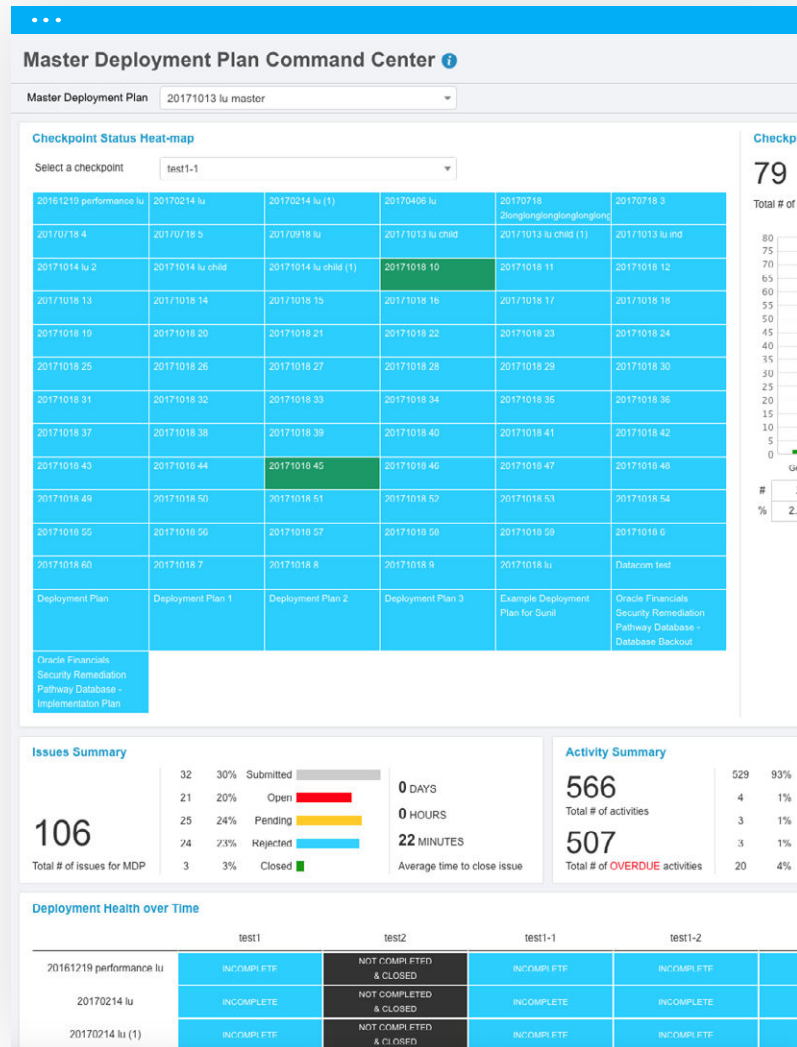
Master Deployment Plan Command Center

Master Deployment Plan 20171013 lu master

Checkpoint Status Heat-map

Select a checkpoint test1-1

| | | | | | |
|---|---|---|---|---|---|
| 20161219 performance lu | 20170214 lu | 20170214 lu (1) | 20170406 lu | 20170718 2longlonglonglonglonglong | 20170718 3 |
| 20170718 4 | 20170718 5 | 20170918 lu | 20171013 lu child | 20171013 lu child (1) | 20171013 lu ind |
| 20171014 lu 2 | 20171014 lu child | 20171014 lu child (1) | 20171018 10 | 20171018 11 | 20171018 12 |
| 20171018 13 | 20171018 14 | 20171018 15 | 20171018 16 | 20171018 17 | 20171018 18 |
| 20171018 19 | 20171018 20 | 20171018 21 | 20171018 22 | 20171018 23 | 20171018 24 |
| 20171018 25 | 20171018 26 | 20171018 27 | 20171018 28 | 20171018 29 | 20171018 30 |
| 20171018 31 | 20171018 32 | 20171018 33 | 20171018 34 | 20171018 35 | 20171018 36 |
| 20171018 37 | 20171018 38 | 20171018 39 | 20171018 40 | 20171018 41 | 20171018 42 |
| 20171018 43 | 20171018 44 | 20171018 45 | 20171018 46 | 20171018 47 | 20171018 48 |
| 20171018 49 | 20171018 50 | 20171018 51 | 20171018 52 | 20171018 53 | 20171018 54 |
| 20171018 55 | 20171018 56 | 20171018 57 | 20171018 58 | 20171018 59 | 20171018 6 |
| 20171018 60 | 20171018 7 | 20171018 8 | 20171018 9 | 20171018 lu | Datacom test |
| Deployment Plan | Deployment Plan 1 | Deployment Plan 2 | Deployment Plan 3 | Example Deployment Plan for Sunil | Oracle Financials Security Remediation Pathway Database - Database Backout |
| Oracle Financials Security Remediation Pathway Database - Implementaton Plan | | | | | |

Checkp

79

Total # of

80 75 70 65 60 55 50 45 40 35 30 25 20 15 10 5 0

Ge

#

% 2.

Issues Summary

106

Total # of issues for MDP

| | | |
|---|---|---|
| 32 | 30% | Submitted |
| 21 | 20% | Open |
| 25 | 24% | Pending |
| 24 | 23% | Rejected |
| 3 | 3% | Closed |

0 DAYS
0 HOURS
22 MINUTES
Average time to close issue

Activity Summary

566
Total # of activities

507
Total # of OVERDUE activities

| | |
|---|---|
| 529 | 93% |
| 4 | 1% |
| 3 | 1% |
| 3 | 1% |
| 20 | 4% |

Deployment Health over Time

| | test1 | test2 | test1-1 | test1-2 |
|---|---|---|---|---|
| 20161219 performance lu | INCOMPLETE | NOT COMPLETED & CLOSED | INCOMPLETE | INCOMPLETE |
| 20170214 lu | INCOMPLETE | NOT COMPLETED & CLOSED | INCOMPLETE | INCOMPLETE |
| 20170214 lu (1) | INCOMPLETE | NOT COMPLETED & CLOSED | INCOMPLETE | INCOMPLETE |